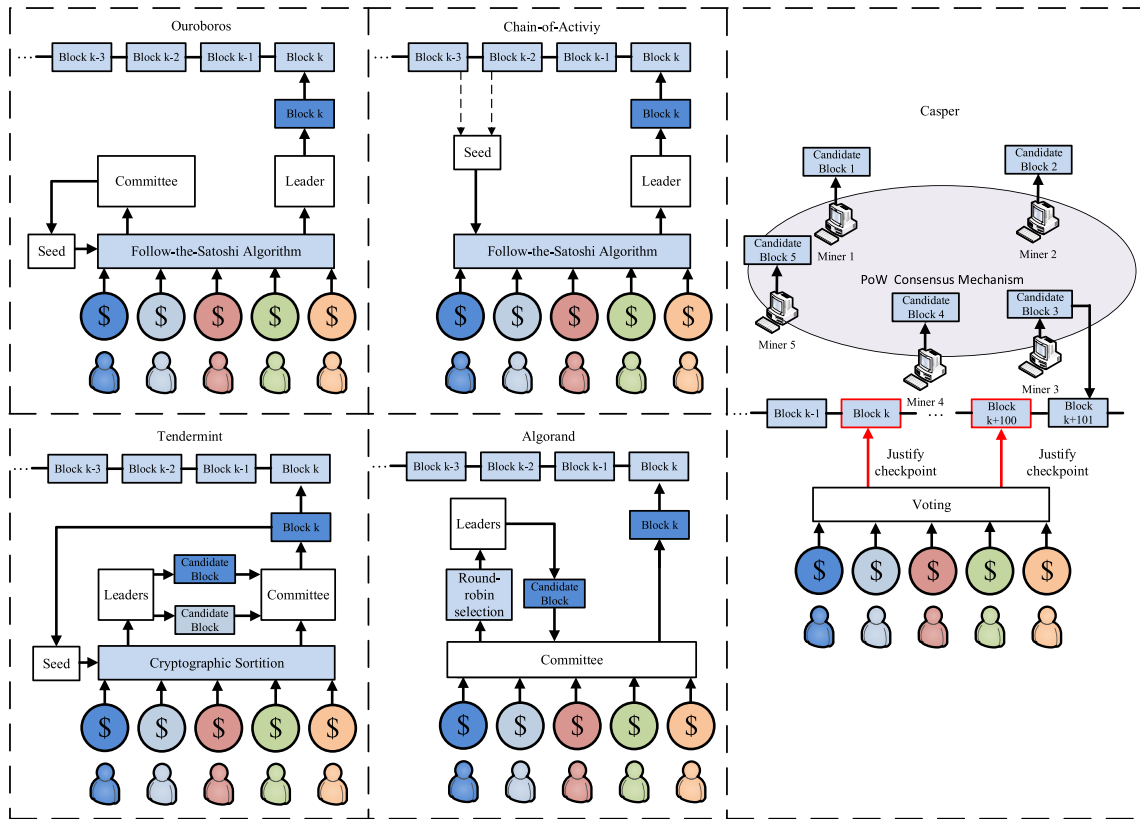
Ouroboros

Block k-3 Block k-2 Block k-1 Block k

Block k

Committee

Leader

Seed

Follow-the-Satoshi Algorithm

$ $ $ $ $

Chain-of-Activiy

Block k-3 Block k-2 Block k-1 Block k

Block k

Seed

Leader

Follow-the-Satoshi Algorithm

$ $ $ $ $

Casper

Candidate Block 1

Candidate Block 2

Miner 1

Miner 2

Candidate Block 5

PoW Consensus Mechanism

Candidate Block 4

Candidate Block 3

Miner 5

Miner 4

Miner 3

Block k-1 Block k Block k+100 Block k+101

Justify checkpoint

Justify checkpoint

Voting

$ $ $ $ $

Tendermint

Block k-3 Block k-2 Block k-1 Block k

Block k

Candidate Block

Leaders

Committee

Candidate Block

Seed

Cryptographic Sortition

$ $ $ $ $

Algorand

Block k-3 Block k-2 Block k-1 Block k

Leaders

Block k

Round-robin selection

Candidate Block

Committee

$ $ $ $ $